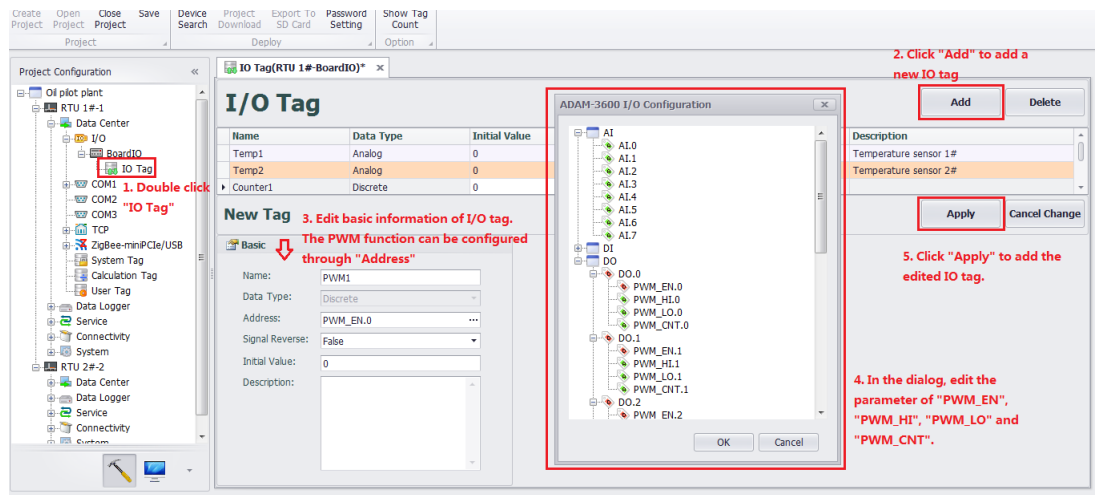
Create Project Open Project Close Project Save
Project
Device Search Project Download Export To SD Card Password Setting
Deploy
Show Tag Count
Option

Project Configuration

Oil pilot plant
RTU 1#-1
Data Center
I/O
BoardIO
IO Tag
COM1
COM2
COM3
TCP
ZigBee-miniPCIe/USB
System Tag
Calculation Tag
User Tag
Data Logger
Service
Connectivity
System
RTU 2#-2
Data Center
Data Logger
Service
Connectivity
System

1. Double click "IO Tag"

IO Tag(RTU 1#-BoardIO)*

I/O Tag

| Name | Data Type | Initial Value |
|---|---|---|
| Temp1 | Analog | 0 |
| Temp2 | Analog | 0 |
| Counter1 | Discrete | 0 |

New Tag

3. Edit basic information of I/O tag. The PWM function can be configured through "Address"

Basic

Name: PWM1
Data Type: Discrete
Address: PWM_EN.0
Signal Reverse: False
Initial Value: 0
Description:

ADAM-3600 I/O Configuration

AI
AI.0
AI.1
AI.2
AI.3
AI.4
AI.5
AI.6
AI.7
DI
DO
DO.0
PWM_EN.0
PWM_HI.0
PWM_LO.0
PWM_CNT.0
DO.1
PWM_EN.1
PWM_HI.1
PWM_LO.1
PWM_CNT.1
DO.2
PWM_EN.2

OK Cancel

2. Click "Add" to add a new IO tag

Add Delete

| Description |
|---|
| Temperature sensor 1# |
| Temperature sensor 2# |

Apply Cancel Change

5. Click "Apply" to add the edited IO tag.

4. In the dialog, edit the parameter of "PWM_EN", "PWM_HI", "PWM_LO" and "PWM_CNT".